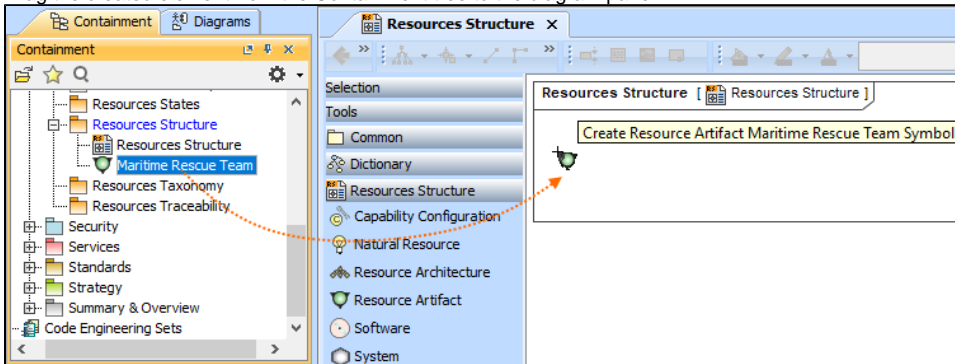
Containment
Diagrams
Containment
Resources States
Resources Structure
Resources Structure
Maritime Rescue Team
Resources Taxonomy
Resources Traceability
Security
Services
Standards
Strategy
Summary & Overview
Code Engineering Sets
Resources Structure
Selection
Tools
Common
Dictionary
Resources Structure
Capability Configuration
Natural Resource
Resource Architecture
Resource Artifact
Software
System
Resources Structure [ Resources Structure ]
Create Resource Artifact Maritime Rescue Team Symbol